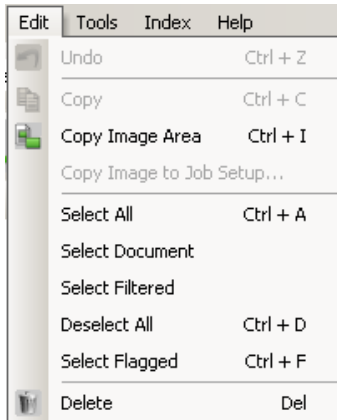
Edit Tools Index Help

Undo Ctrl + Z
Copy Ctrl + C
Copy Image Area Ctrl + I
Copy Image to Job Setup...
Select All Ctrl + A
Select Document
Select Filtered
Deselect All Ctrl + D
Select Flagged Ctrl + F
Delete Del